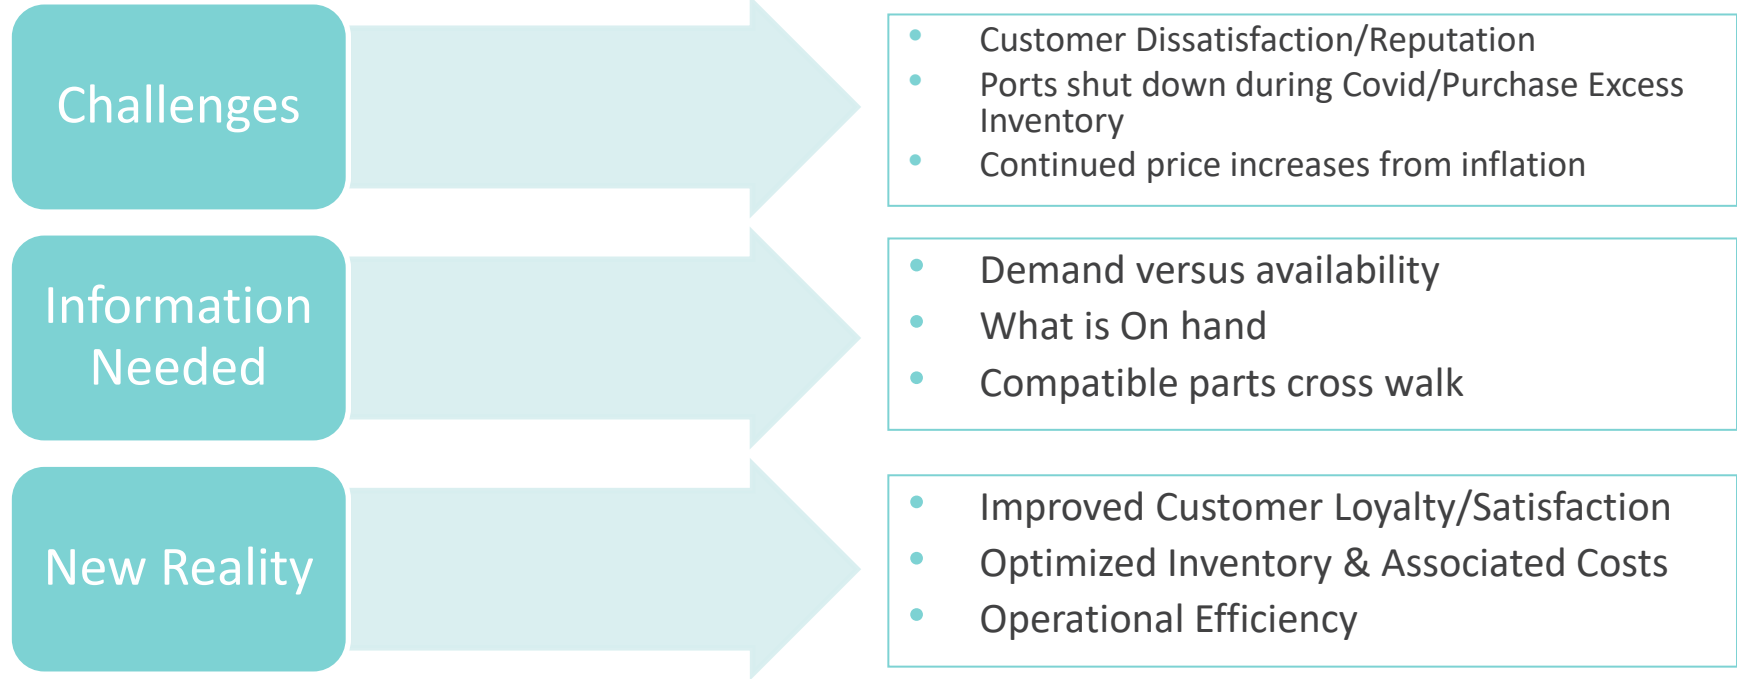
Challenges

- Customer Dissatisfaction/Reputation
- Ports shut down during Covid/Purchase Excess Inventory
- Continued price increases from inflation

Information Needed

- Demand versus availability
- What is On hand
- Compatible parts cross walk

New Reality

- Improved Customer Loyalty/Satisfaction
- Optimized Inventory & Associated Costs
- Operational Efficiency